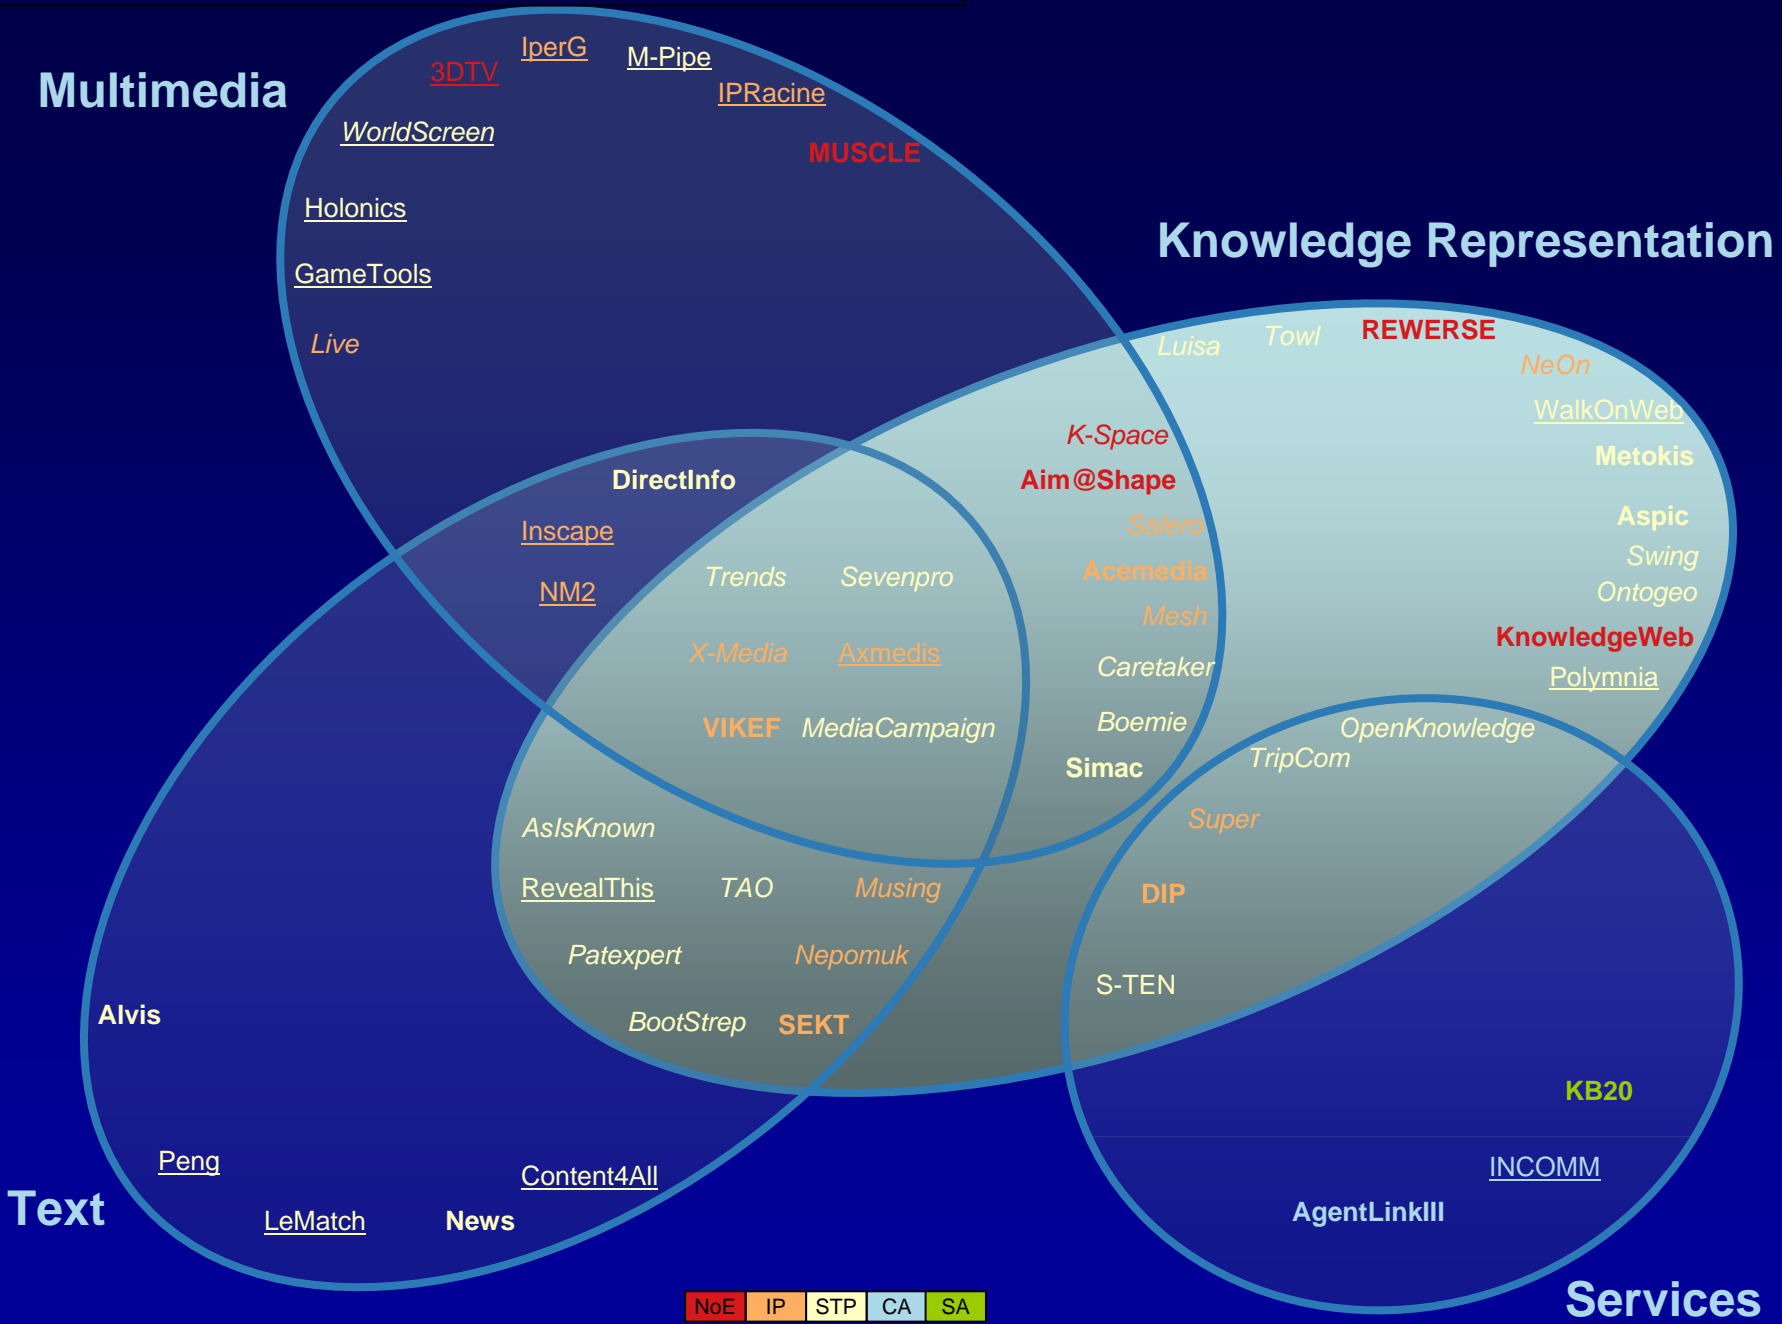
Multimedia

3DTV
IperG
M-Pipe
IPRacine
WorldScreen
MUSCLE
Holonics
GameTools
Live

Knowledge Representation

Luisa
Towl
REWERSE
NeOn
WalkOnWeb
Metokis
Aspic
Swing
Ontogeo
KnowledgeWeb
Polymnia
K-Space
Aim@Shape
Salero
Acemedia
Mesh
Caretaker
Boemie
Simac
DirectInfo
Inscape
NM2
Trends
Sevenpro
X-Media
Axmedis
VIKEF
MediaCampaign
AsIsKnown
RevealThis
TAO
Musing
Patexpert
Nepomuk
BootStrep
SEKT
OpenKnowledge
TripCom
Super
DIP
S-TEN
KB20
INCOMM
AgentLinkIII
Alvis
Peng
LeMatch
News
Content4All

Text

Services

| NoE | IP | STP | CA | SA |
|---|---|---|---|---|